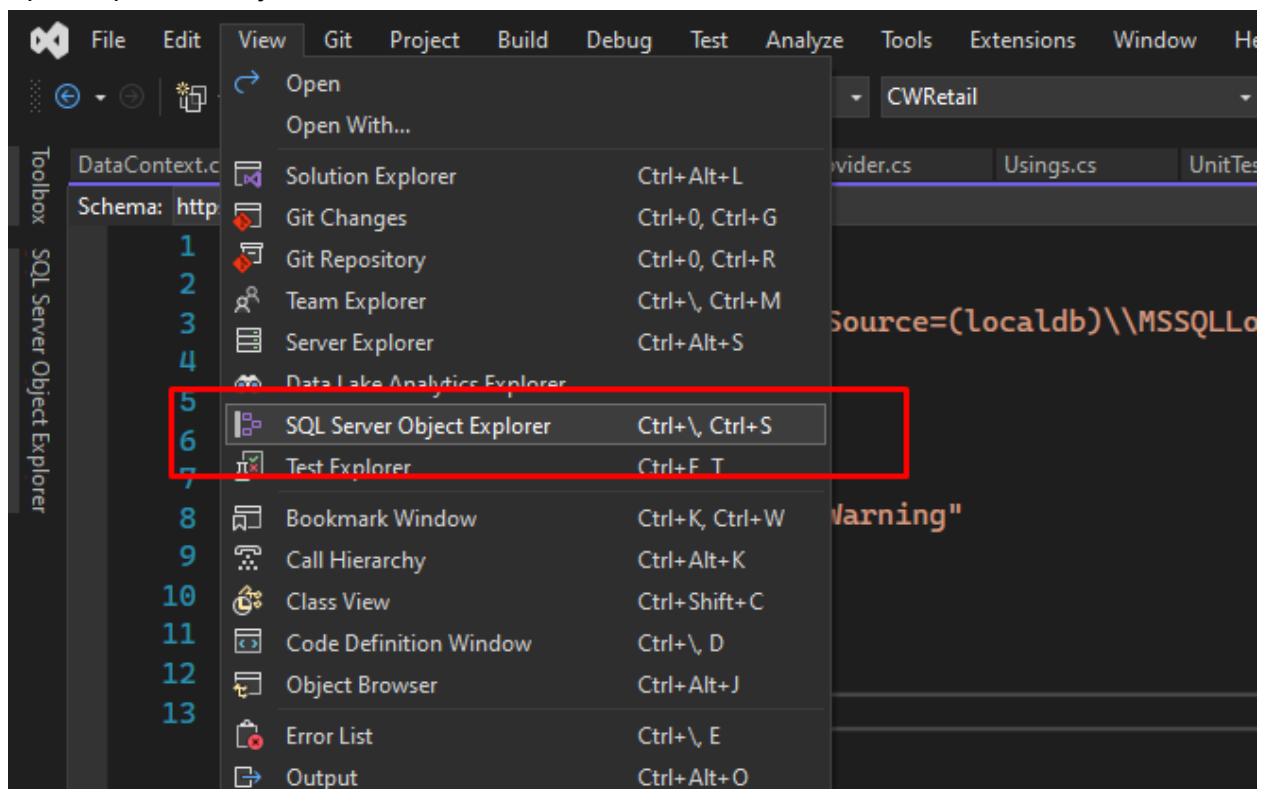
File Edit View Git Project Build Debug Test Analyze Tools Extensions Window He

CWRetail

Toolbox SQL Server Object Explorer

DataContext.c ovider.cs Usings.cs UnitTes

Schema: http

1
2
3 Source=(localdb)\\MSSQLLo
4
5
6
7
8 Warning"
9
10
11
12
13

Open
Open With...
Solution Explorer Ctrl+Alt+L
Git Changes Ctrl+0, Ctrl+G
Git Repository Ctrl+0, Ctrl+R
Team Explorer Ctrl+\, Ctrl+M
Server Explorer Ctrl+Alt+S
Data Lake Analytics Explorer
SQL Server Object Explorer Ctrl+\, Ctrl+S
Test Explorer Ctrl+E, T
Bookmark Window Ctrl+K, Ctrl+W
Call Hierarchy Ctrl+Alt+K
Class View Ctrl+Shift+C
Code Definition Window Ctrl+\, D
Object Browser Ctrl+Alt+J
Error List Ctrl+\, E
Output Ctrl+Alt+O